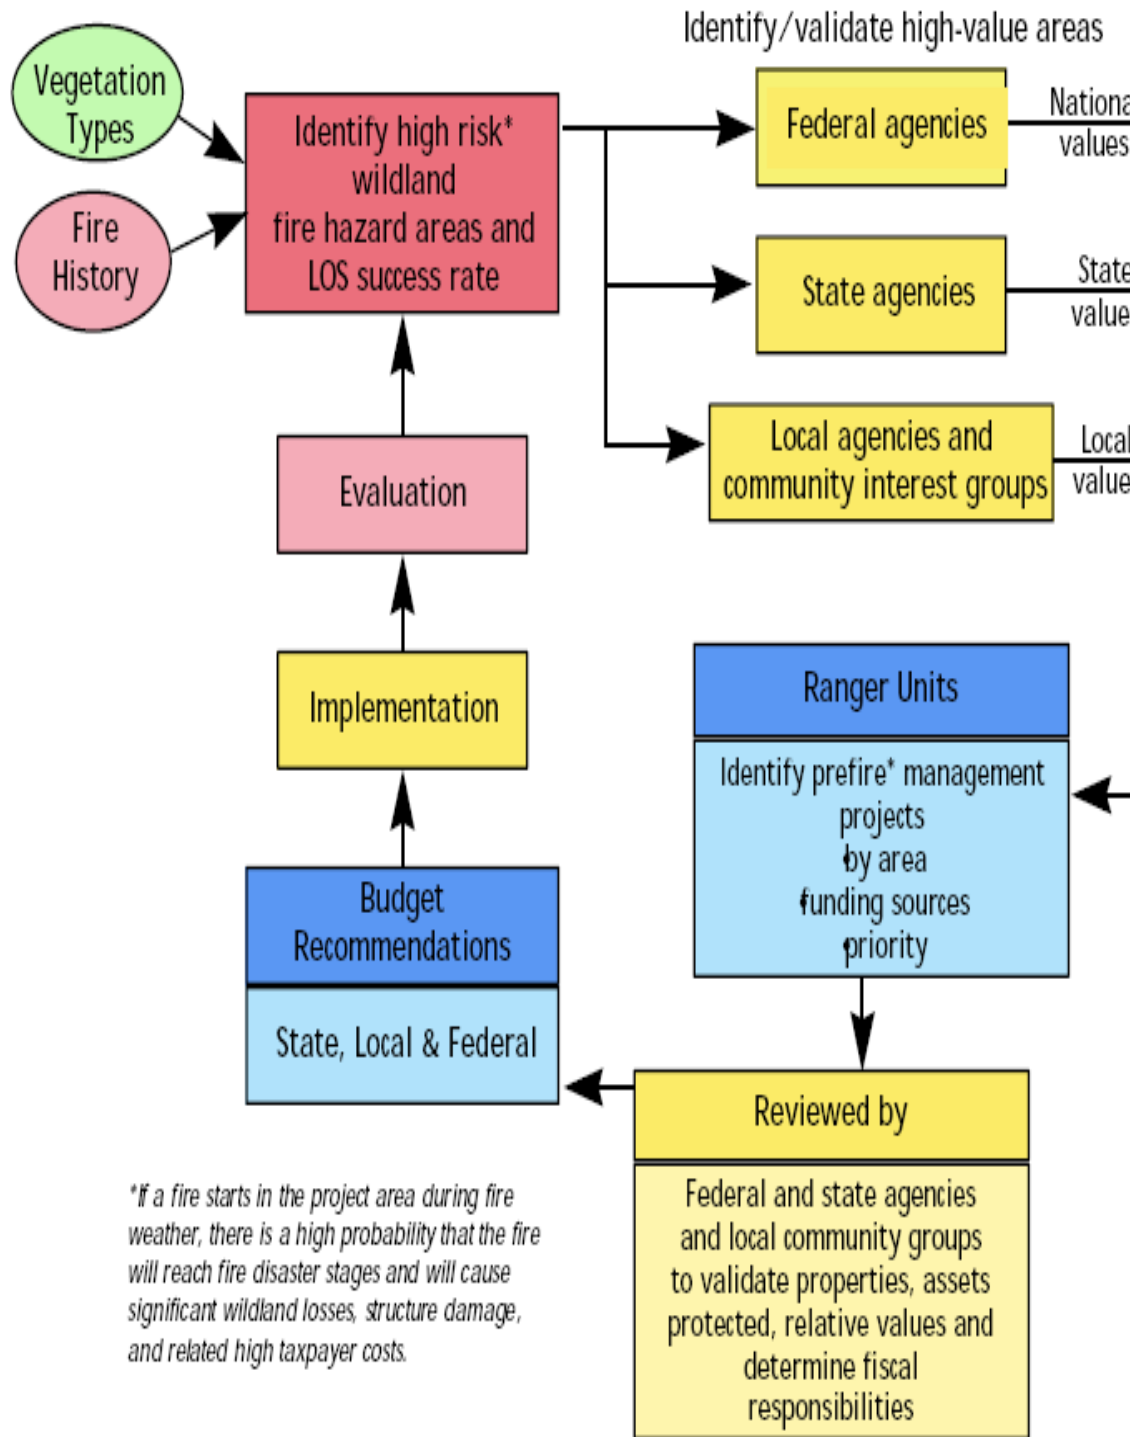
Identify/validate high-value areas

Vegetation Types

Fire History

Identify high risk* wildland fire hazard areas and LOS success rate

Federal agencies

Nationa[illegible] values

State agencies

State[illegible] value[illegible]

Local agencies and community interest groups

Local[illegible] value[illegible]

Evaluation

Implementation

Ranger Units

Identify prefire* management projects by area funding sources priority

Budget Recommendations

State, Local & Federal

Reviewed by

Federal and state agencies and local community groups to validate properties, assets protected, relative values and determine fiscal responsibilities

*If a fire starts in the project area during fire weather, there is a high probability that the fire will reach fire disaster stages and will cause significant wildland losses, structure damage, and related high taxpayer costs.